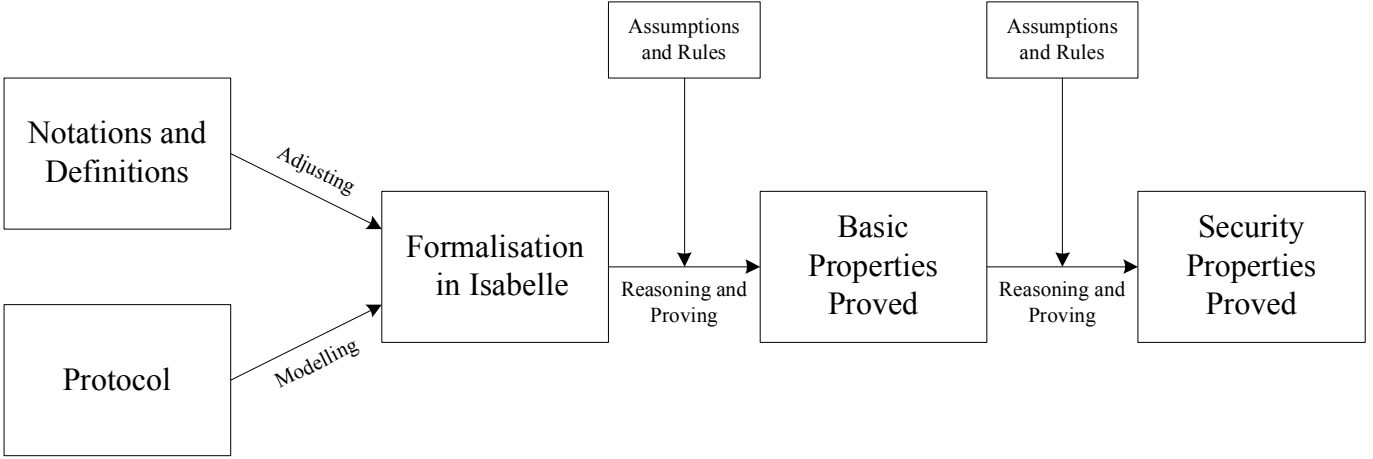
Notations and Definitions

Adjusting

Protocol

Modelling

Formalisation in Isabelle

Assumptions and Rules

Reasoning and Proving

Basic Properties Proved

Assumptions and Rules

Reasoning and Proving

Security Properties Proved